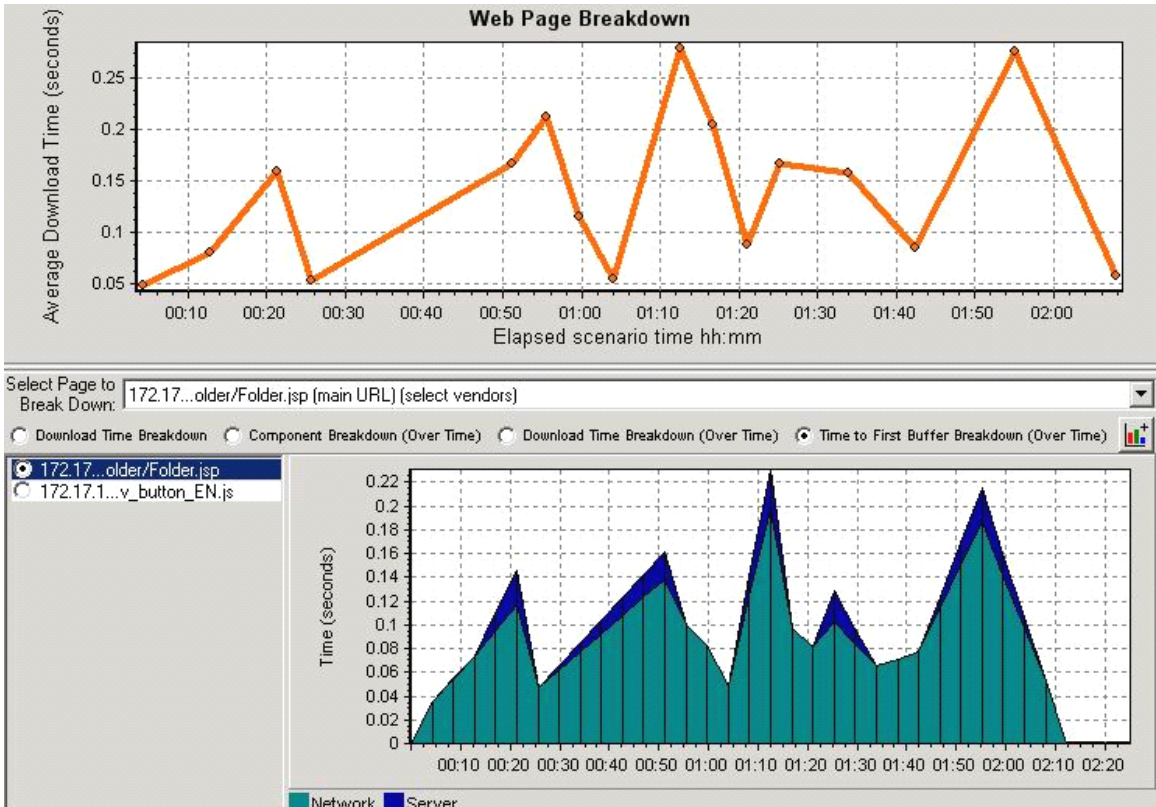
Web Page Breakdown

Average Download Time (seconds)

0.25
0.2
0.15
0.1
0.05

00:10 00:20 00:30 00:40 00:50 01:00 01:10 01:20 01:30 01:40 01:50 02:00

Elapsed scenario time hh:mm

Select Page to Break Down: 172.17...older/Folder.jsp (main URL) (select vendors)

Download Time Breakdown
Component Breakdown (Over Time)
Download Time Breakdown (Over Time)
Time to First Buffer Breakdown (Over Time)

172.17...older/Folder.jsp
172.17.1...v_button_EN.js

Time (seconds)

0.22
0.2
0.18
0.16
0.14
0.12
0.1
0.08
0.06
0.04
0.02
0

00:10 00:20 00:30 00:40 00:50 01:00 01:10 01:20 01:30 01:40 01:50 02:00 02:10 02:20

Network Server